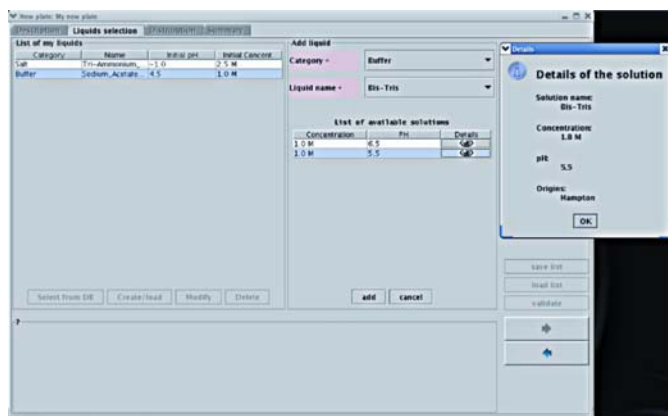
New plate: My new plate

Description | Liquids selection | Distribution | Summary

List of my liquids

| Category | Name | Initial pH | Initial Concent |
|---|---|---|---|
| Salt | Tri-Ammonium... | ~1.0 | 2.5 M |
| Buffer | Sodium_Acetate... | 4.5 | 1.0 M |

Select from DB | Create/load | Modify | Delete

Add liquid

Category - Buffer

Liquid name - Bis-Tris

List of available solutions

| Concentration | PH | Details |
|---|---|---|
| 1.0 M | 6.5 | |
| 1.0 M | 5.5 | |

add | cancel

Details

Details of the solution

Solution name: Bis-Tris

Concentration: 1.0 M

pH: 5.5

Origins: Hampton

OK

save list

load list

validate

?